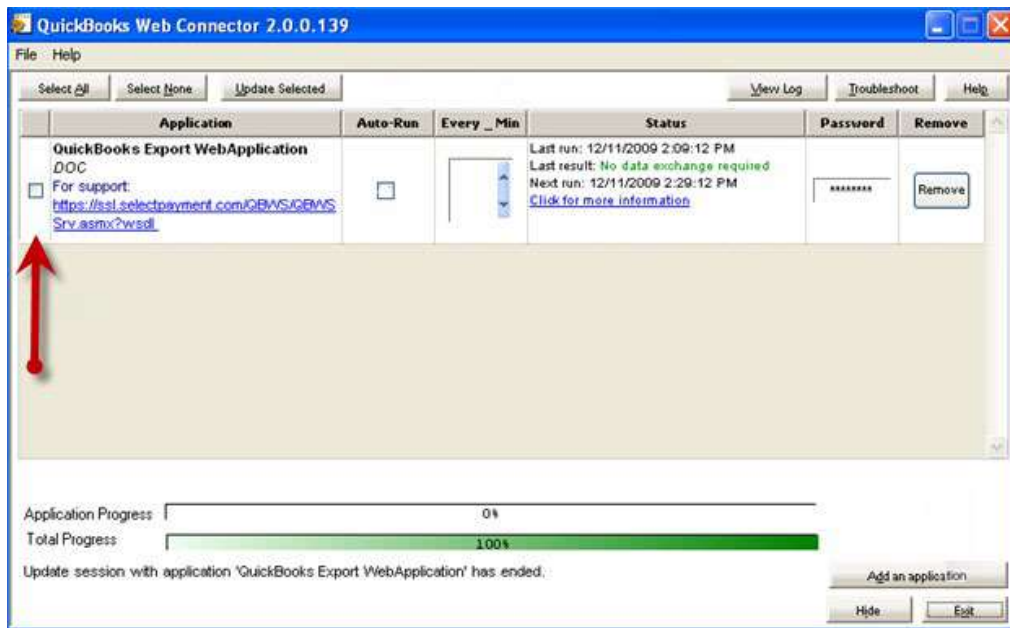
QuickBooks Web Connector 2.0.0.139

File Help

Select All | Select None | Update Selected | View Log | Troubleshoot | Help

| | Application | Auto-Run | Every _ Min | Status | Password | Remove |
|---|---|---|---|---|---|---|
| | QuickBooks Export WebApplication DOC For support: https://ssl.selectpayment.com/QBWS/QBWSSrv.asmx?wsdl | | | Last run: 12/11/2009 2:09:12 PM Last result: No data exchange required Next run: 12/11/2009 2:29:12 PM Click for more information | ******** | Remove |

Application Progress 0%

Total Progress 100%

Update session with application 'QuickBooks Export WebApplication' has ended.

Add an application

Hide | Exit